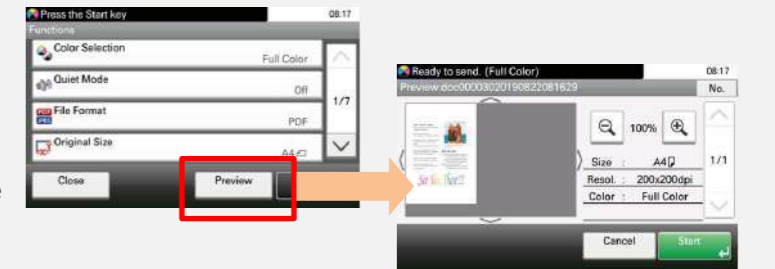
Press the Start key 08:17

Functions

Color Selection
Full Color

Quiet Mode
Off

File Format
PDF

Original Size
A4

1/7

Close

Preview

Ready to send. (Full Color) 08:17

Preview:doc00003020190822081629

No.

100%

Size : A4

Resol. : 200x200dpi

Color : Full Color

1/1

Cancel

Start